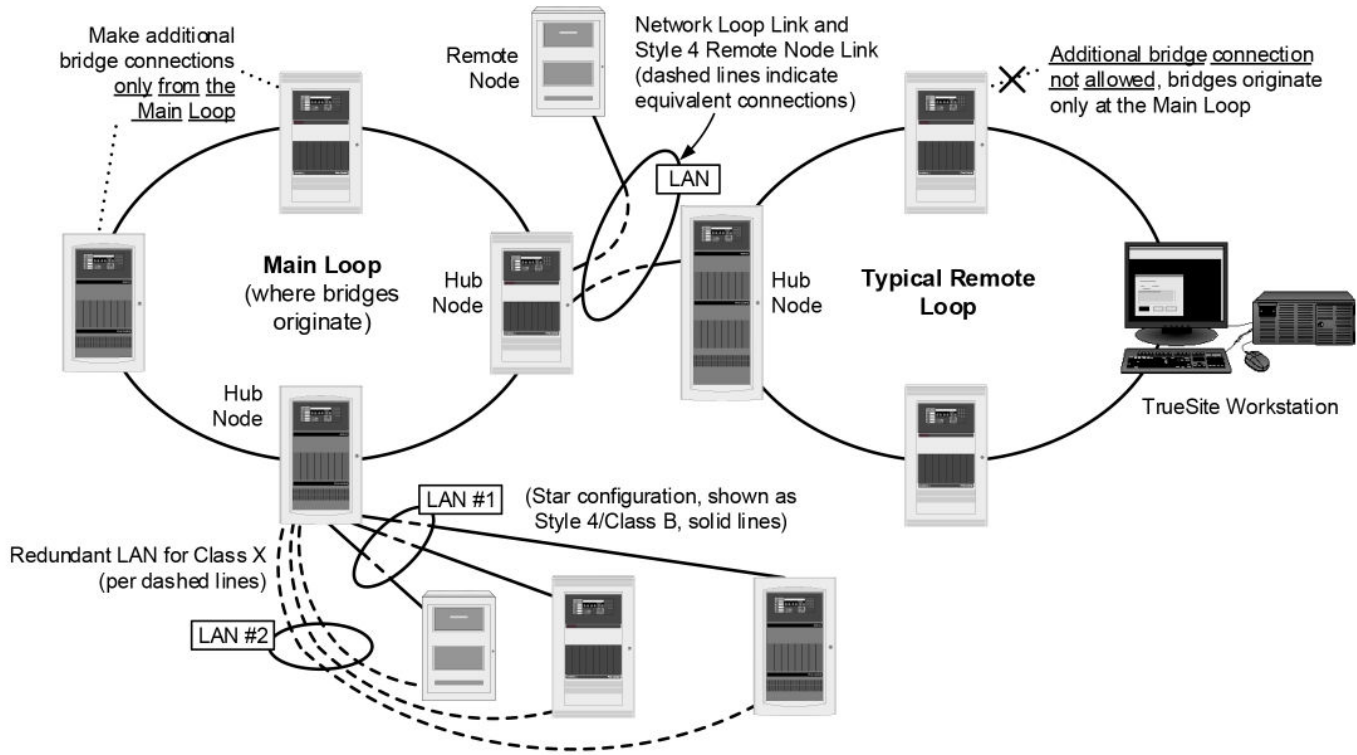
Make additional bridge connections only from the Main Loop

Remote Node

Network Loop Link and Style 4 Remote Node Link (dashed lines indicate equivalent connections)

Additional bridge connection not allowed, bridges originate only at the Main Loop

LAN

Main Loop (where bridges originate)

Hub Node

Hub Node

Typical Remote Loop

Hub Node

TrueSite Workstation

LAN #1

(Star configuration, shown as Style 4/Class B, solid lines)

Redundant LAN for Class X (per dashed lines)

LAN #2